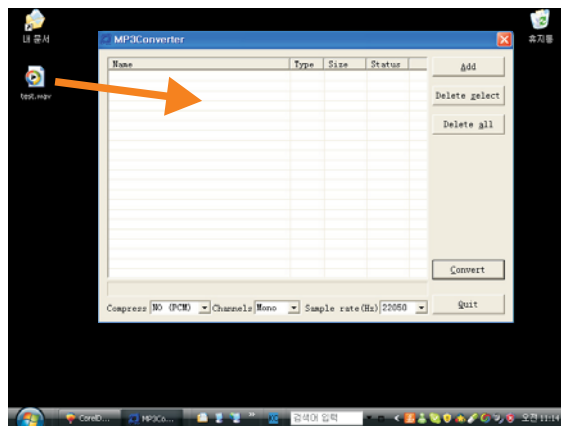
내 문서

휴지통

test.wav

MP3Converter

| Name | Type | Size | Status |
|---|---|---|---|

Add

Delete select

Delete all

Convert

Quit

Compress NO (PCM) Channels Mono Sample rate(Hz) 22050

CorelD...

MP3Co...

검색어 입력

오전 11:14